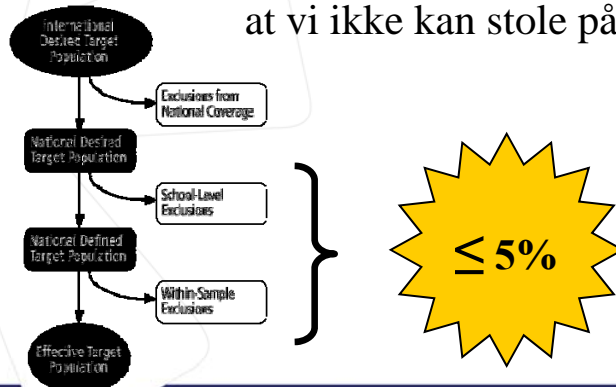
at vi ikke kan stole på

International Desired Target Population

Exclusions from National Coverage

National Desired Target Population

School-Level Exclusions

National Defined Target Population

Within-Sample Exclusions

Effective Target Population

$\leq 5\%$